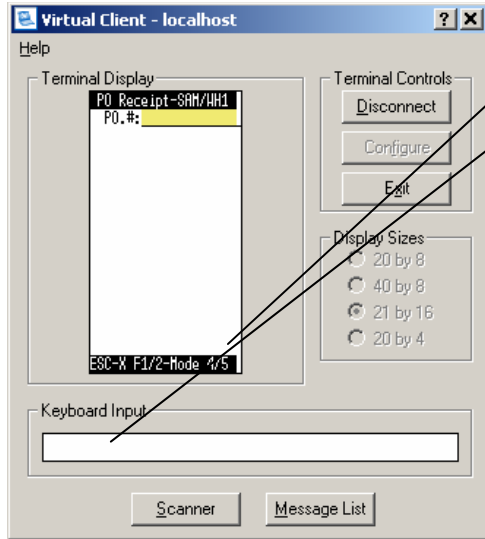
Virtual Client - localhost
?
X
Help
Terminal Display
PO Receipt-SAM/WH1
PO.#:
ESC-X F1/2-Mode 4/5
Terminal Controls
Disconnect
Configure
Exit
Display Sizes
20 by 8
40 by 8
21 by 16
20 by 4
Keyboard Input
Scanner
Message List